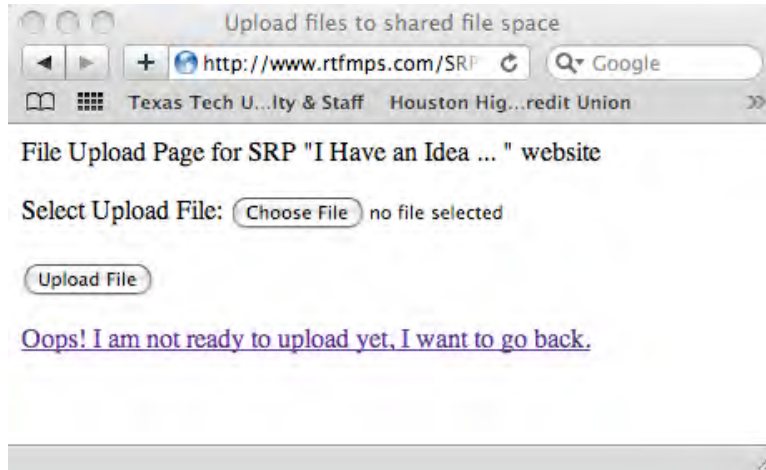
Upload files to shared file space

http://www.rtfmps.com/SRP

Google

Texas Tech U...lty & Staff Houston Hig...redit Union

File Upload Page for SRP "I Have an Idea ... " website

Select Upload File: Choose File no file selected

Upload File

Oops! I am not ready to upload yet, I want to go back.